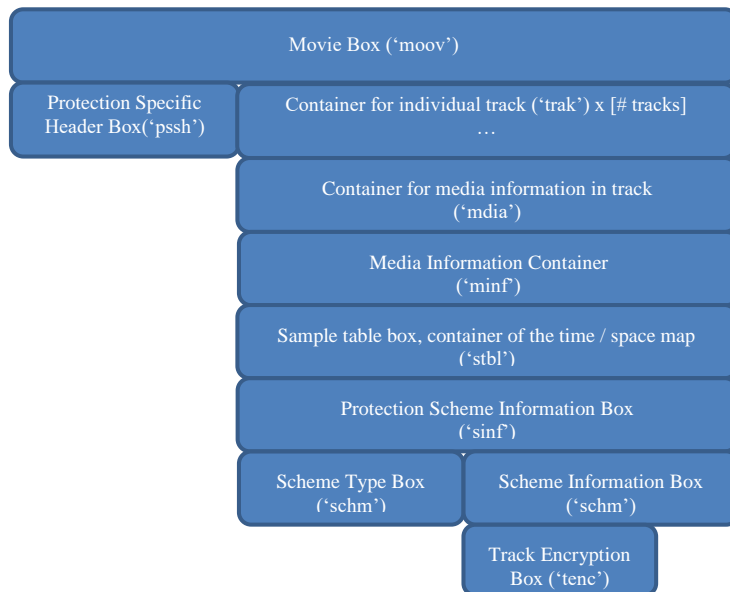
Movie Box (‘moov’)

Protection Specific Header Box(‘pssh’)

Container for individual track (‘trak’) x [# tracks] …

Container for media information in track (‘mdia’)

Media Information Container (‘minf’)

Sample table box, container of the time / space map (‘stbl’)

Protection Scheme Information Box (‘sinf’)

Scheme Type Box (‘schm’)

Scheme Information Box (‘schm’)

Track Encryption Box (‘tenc’)